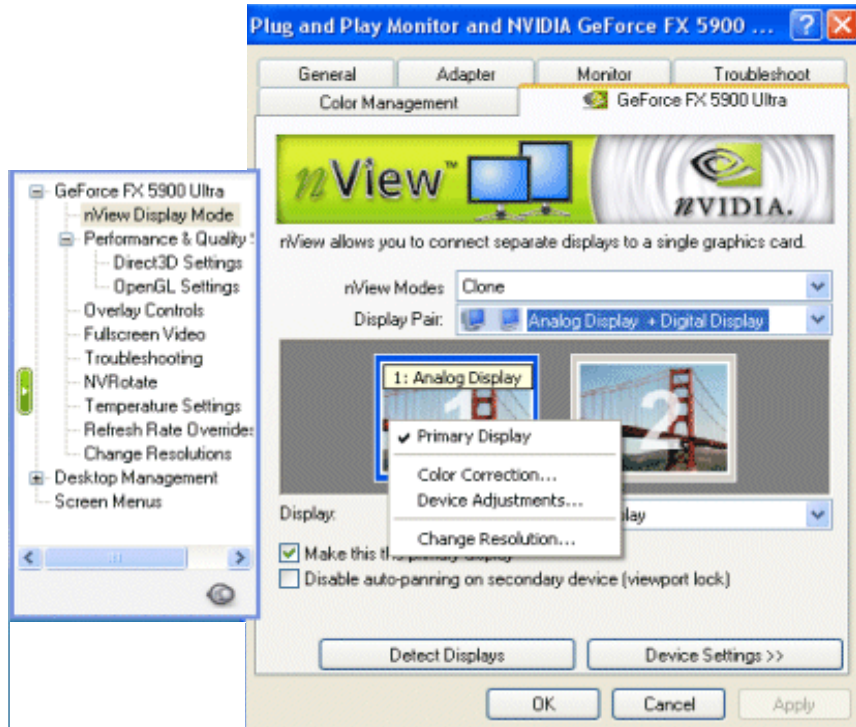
Plug and Play Monitor and NVIDIA GeForce FX 5900 ...

?

General
Adapter
Monitor
Troubleshoot
Color Management
GeForce FX 5900 Ultra

nView™

nVIDIA.

nView allows you to connect separate displays to a single graphics card.

nView Modes: Clone

Display Pair: Analog Display + Digital Display

1: Analog Display

1

2

✔ Primary Display
Color Correction...
Device Adjustments...
Change Resolution...

Display: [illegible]lay

Make this th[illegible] primary display

Disable auto-panning on secondary device (viewport lock)

Detect Displays
Device Settings >>

OK
Cancel
Apply

GeForce FX 5900 Ultra
nView Display Mode
Performance & Quality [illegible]
Direct3D Settings
OpenGL Settings
Overlay Controls
Fullscreen Video
Troubleshooting
NVRotate
Temperature Settings
Refresh Rate Overrides
Change Resolutions
Desktop Management
Screen Menus